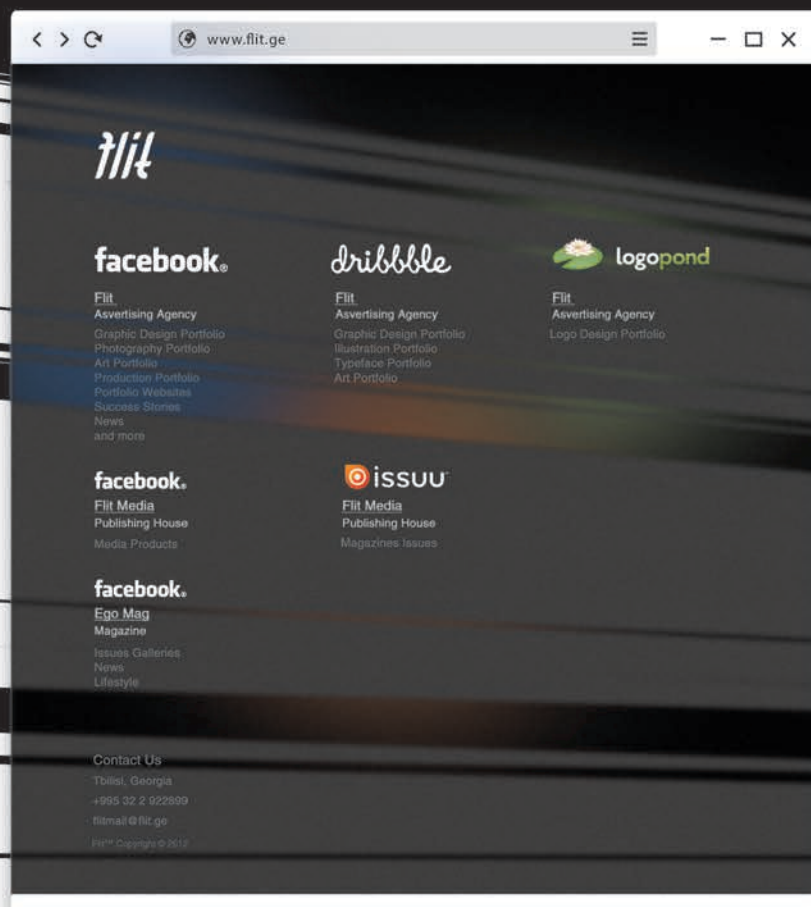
www.flit.ge

flit

facebook.

Flit
Asvertising Agency
Graphic Design Portfolio
Photography Portfolio
Art Portfolio
Production Portfolio
Portfolio Websites
Success Stories
News
and more

dribbble

Flit
Asvertising Agency
Graphic Design Portfolio
Illustration Portfolio
Typeface Portfolio
Art Portfolio

logopond

Flit
Asvertising Agency
Logo Design Portfolio

facebook.

Flit Media
Publishing House
Media Products

issuu

Flit Media
Publishing House
Magazines Issues

facebook.

Ego Mag
Magazine
Issues Galleries
News
Lifestyle

Contact Us
Tbilisi, Georgia
+995 32 2 922899
flitmail@flit.ge
Flit™ Copyright © 2012